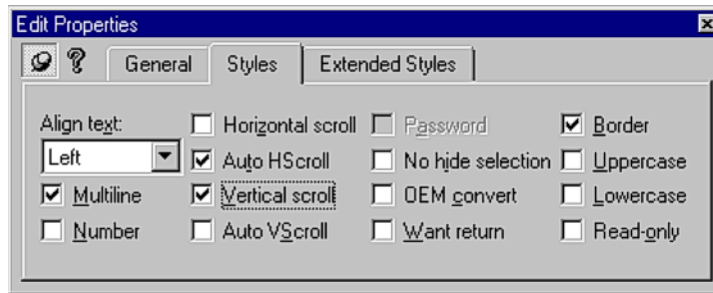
Edit Properties

General Styles Extended Styles

Align text:
Left
Multiline
Number

Horizontal scroll
Auto HScroll
Vertical scroll
Auto VScroll

Password
No hide selection
OEM convert
Want return

Border
Uppercase
Lowercase
Read-only